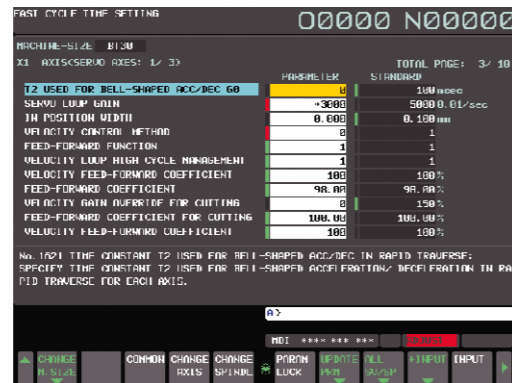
FAST CYCLE TIME SETTING 00000 N00000

MACHINE-SIZE BT30
X1 AXIS(SERVO AXES: 1/ 3) TOTAL PAGE: 3/ 10

| | PARAMETER | STANDARD |
|---|---|---|
| T2 USED FOR BELL-SHAPED ACC/DEC G0 | 0 | 100msec |
| SERVO LOOP GAIN | *3000 | 5000 0.01/sec |
| IN POSITION WIDTH | 0.080 | 0.100mm |
| VELOCITY CONTROL METHOD | 0 | 1 |
| FEED-FORWARD FUNCTION | 1 | 1 |
| VELOCITY LOOP HIGH CYCLE MANAGEMENT | 1 | 1 |
| VELOCITY FEED-FORWARD COEFFICIENT | 100 | 100% |
| FEED-FORWARD COEFFICIENT | 98.00 | 98.00% |
| VELOCITY GAIN OVERRIDE FOR CUTTING | 0 | 150% |
| FEED-FORWARD COEFFICIENT FOR CUTTING | 100.00 | 100.00% |
| VELOCITY FEED-FORWARD COEFFICIENT | 100 | 100% |

No.1621 TIME CONSTANT T2 USED FOR BELL-SHAPED ACC/DEC IN RAPID TRAVERSE: SPECIFY TIME CONSTANT T2 USED FOR BELL-SHAPED ACCELERATION/ DECELERATION IN RAPID TRAVERSE FOR EACH AXIS.

A>

MDI **** *** *** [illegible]

CHANGE M.SIZE | COMMON | CHANGE AXIS | CHANGE SPINDL | PARAM LOCK | UPDATE PRM | ALL SV/SP | +INPUT | INPUT